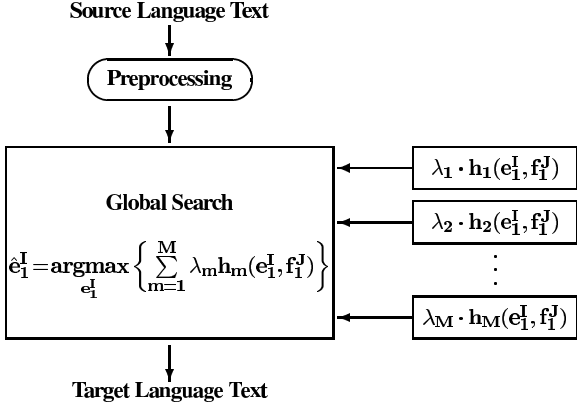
Source Language Text

Preprocessing

Global Search

$\hat{e}_1^I = \underset{e_1^I}{\operatorname{argmax}} \left\{ \sum_{m=1}^{M} \lambda_m h_m(e_1^I, f_1^J) \right\}$

$\lambda_1 \cdot h_1(e_1^I, f_1^J)$

$\lambda_2 \cdot h_2(e_1^I, f_1^J)$

$\vdots$

$\lambda_M \cdot h_M(e_1^I, f_1^J)$

Target Language Text